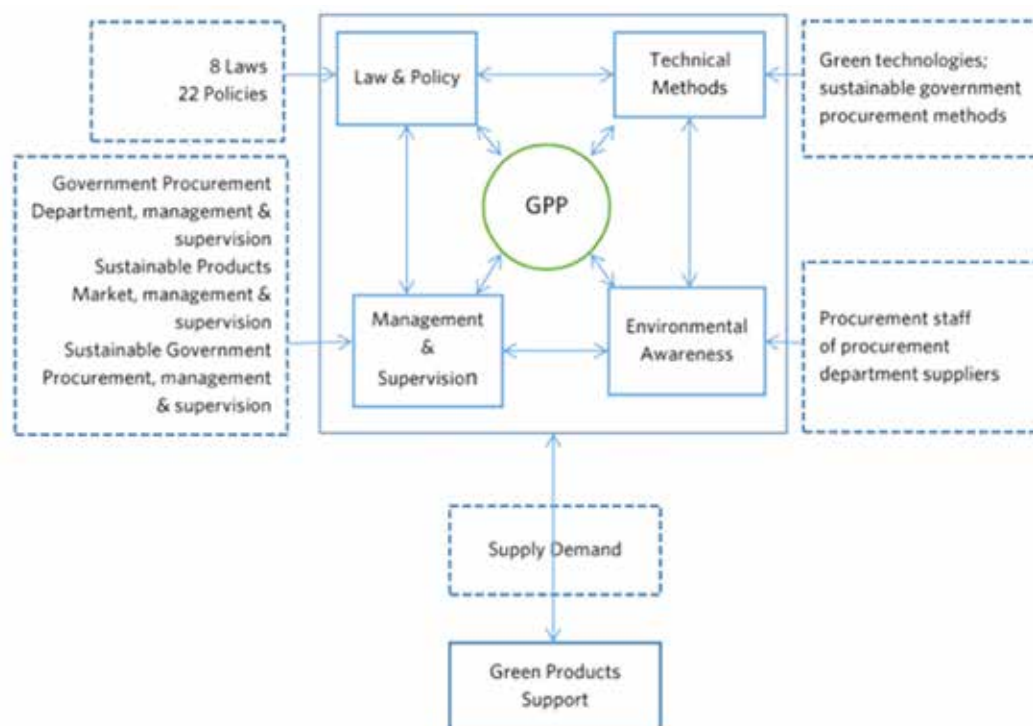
8 Laws
22 Policies

Law & Policy

Technical Methods

Green technologies; sustainable government procurement methods

Government Procurement Department, management & supervision
Sustainable Products Market, management & supervision
Sustainable Government Procurement, management & supervision

GPP

Management & Supervision

Environmental Awareness

Procurement staff of procurement department suppliers

Supply Demand

Green Products Support